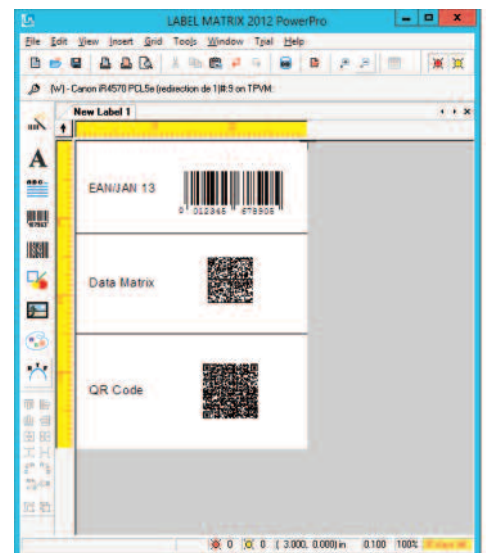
LABEL MATRIX 2012 PowerPro

File Edit View Insert Grid Tools Window Trial Help

[W] - Canon iR4570 PCL5e (redirection de 1|#:9 on TPVM:

New Label 1

EAN/JAN 13

0 012345 678905

Data Matrix

QR Code

0 0 ( 3.000, 0.000) in 0.100 100% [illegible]